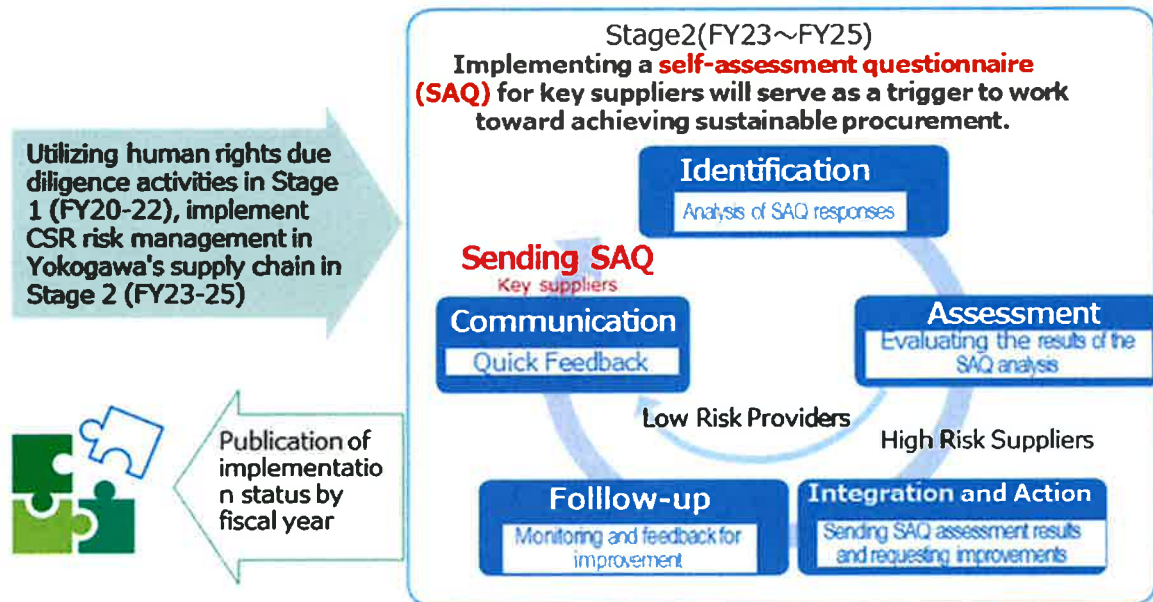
Stage2(FY23～FY25)
Implementing a self-assessment questionnaire (SAQ) for key suppliers will serve as a trigger to work toward achieving sustainable procurement.

Utilizing human rights due diligence activities in Stage 1 (FY20-22), implement CSR risk management in Yokogawa's supply chain in Stage 2 (FY23-25)

Identification
Analysis of SAQ responses

Sending SAQ
Key suppliers

Communication
Quick Feedback

Assessment
Evaluating the results of the SAQ analysis

Low Risk Providers

High Risk Suppliers

Publication of implementation status by fiscal year

Folllow-up
Monitoring and feedback for improvement

Integration and Action
Sending SAQ assessment results and requesting improvements